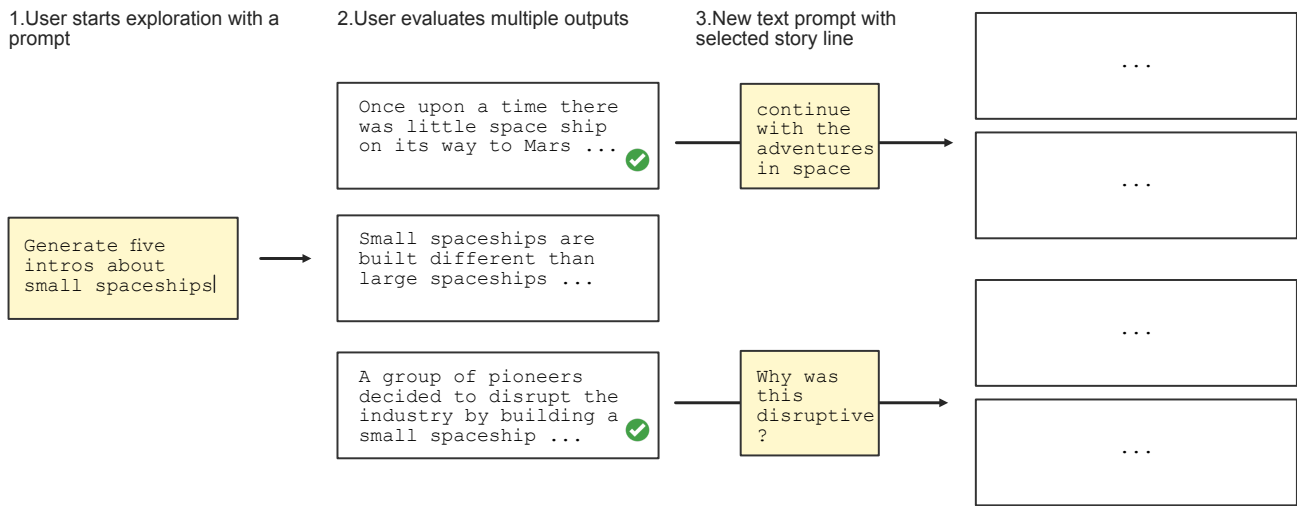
1.User starts exploration with a prompt

2.User evaluates multiple outputs

3.New text prompt with selected story line

Generate five intros about small spaceships

Once upon a time there was little space ship on its way to Mars ...

Small spaceships are built different than large spaceships ...

A group of pioneers decided to disrupt the industry by building a small spaceship ...

continue with the adventures in space

Why was this disruptive ?

...

...

...

...